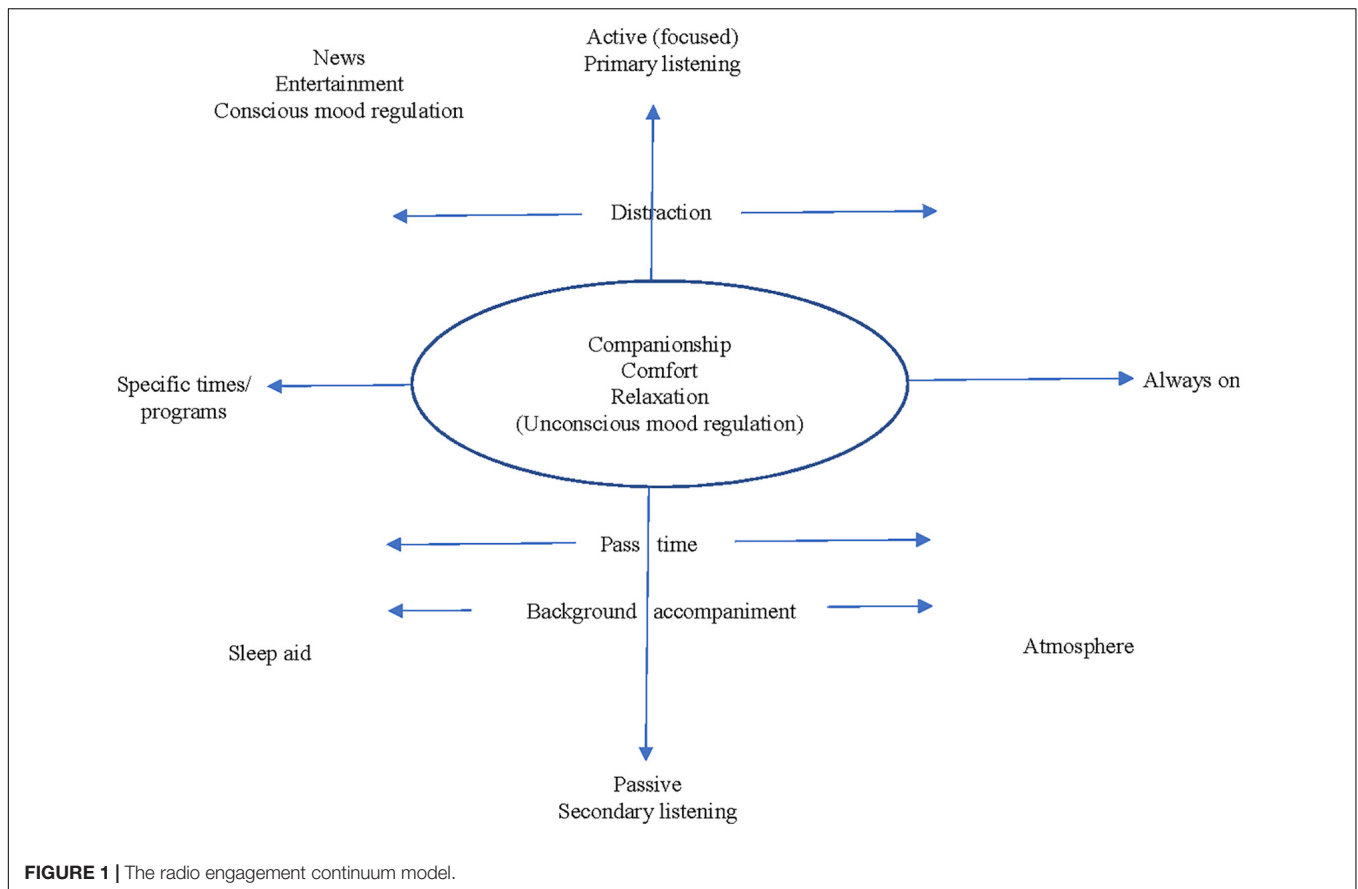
News
Entertainment
Conscious mood regulation

Active (focused)
Primary listening

Distraction

Companionship
Comfort
Relaxation
(Unconscious mood regulation)

Specific times/
programs

Always on

Pass time

Background accompaniment

Sleep aid

Atmosphere

Passive
Secondary listening

FIGURE 1 | The radio engagement continuum model.